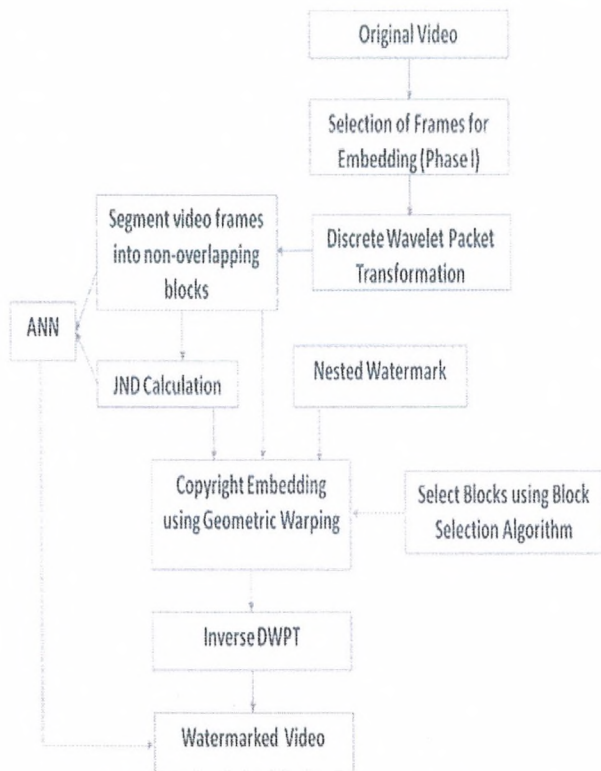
Original Video

Selection of Frames for Embedding (Phase I)

Segment video frames into non-overlapping blocks

Discrete Wavelet Packet Transformation

ANN

JND Calculation

Nested Watermark

Copyright Embedding using Geometric Warping

Select Blocks using Block Selection Algorithm

Inverse DWPT

Watermarked Video